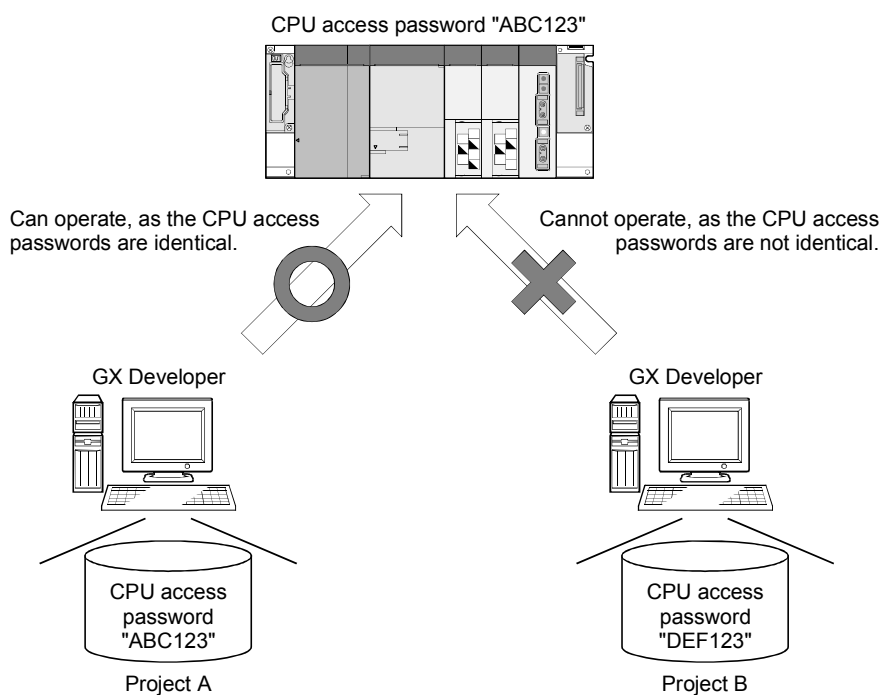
CPU access password "ABC123"

Can operate, as the CPU access passwords are identical.

Cannot operate, as the CPU access passwords are not identical.

GX Developer

GX Developer

CPU access password "ABC123"

Project A

CPU access password "DEF123"

Project B